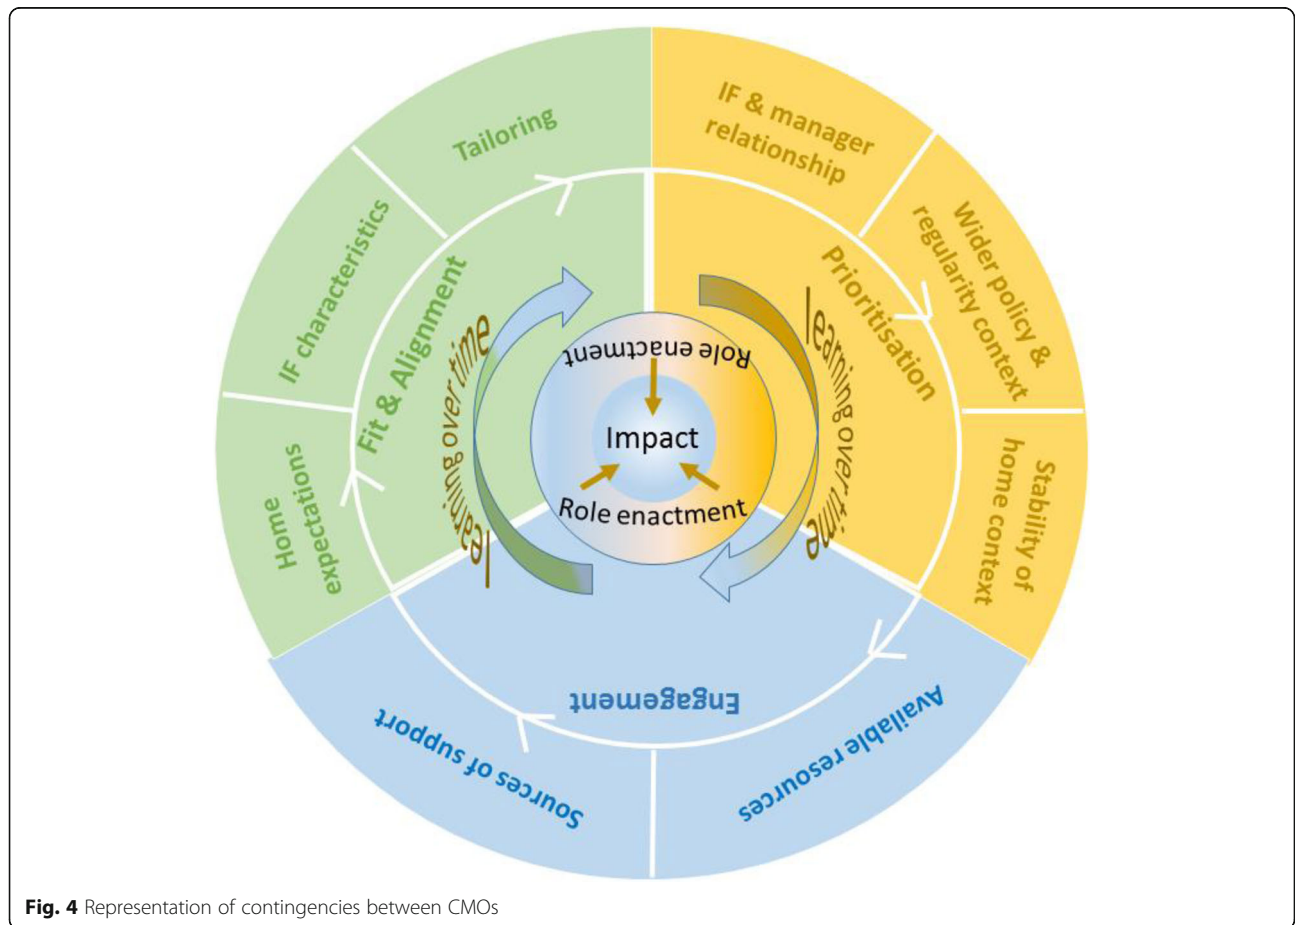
Tailoring

IF characteristics

Home expectations

Fit & Alignment

learning over time

IF & manager relationship

Wider policy & regularity context

Stability of home context

Prioritisation

learning over time

Role enactment

Impact

Role enactment

Engagement

Sources of support

Available resources

**Fig. 4** Representation of contingencies between CMOs